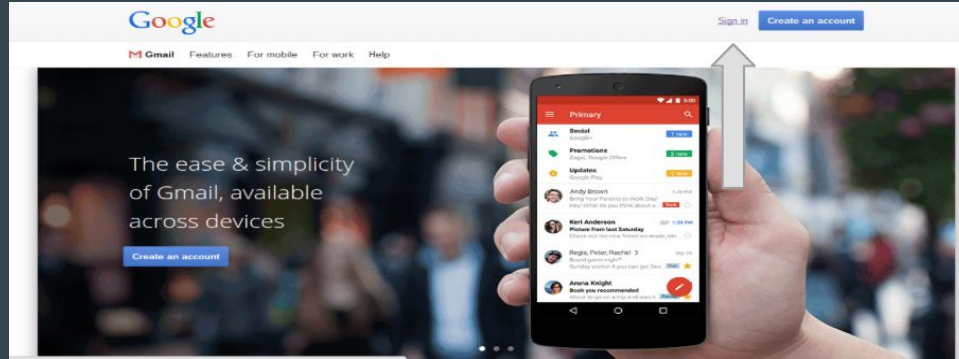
Google

Sign in Create an account

Gmail Features For mobile For work Help

The ease & simplicity of Gmail, available across devices

Create an account

Primary

Social
Google+

Promotions
Zagat, Google Offers

Updates
Google Play

Andy Brown
Bring Your Parents to Work Day!

Keri Anderson
Picture from last Saturday

Regis, Peter, Rachel 3
Board game night?

Aruna Knight
Book you recommended